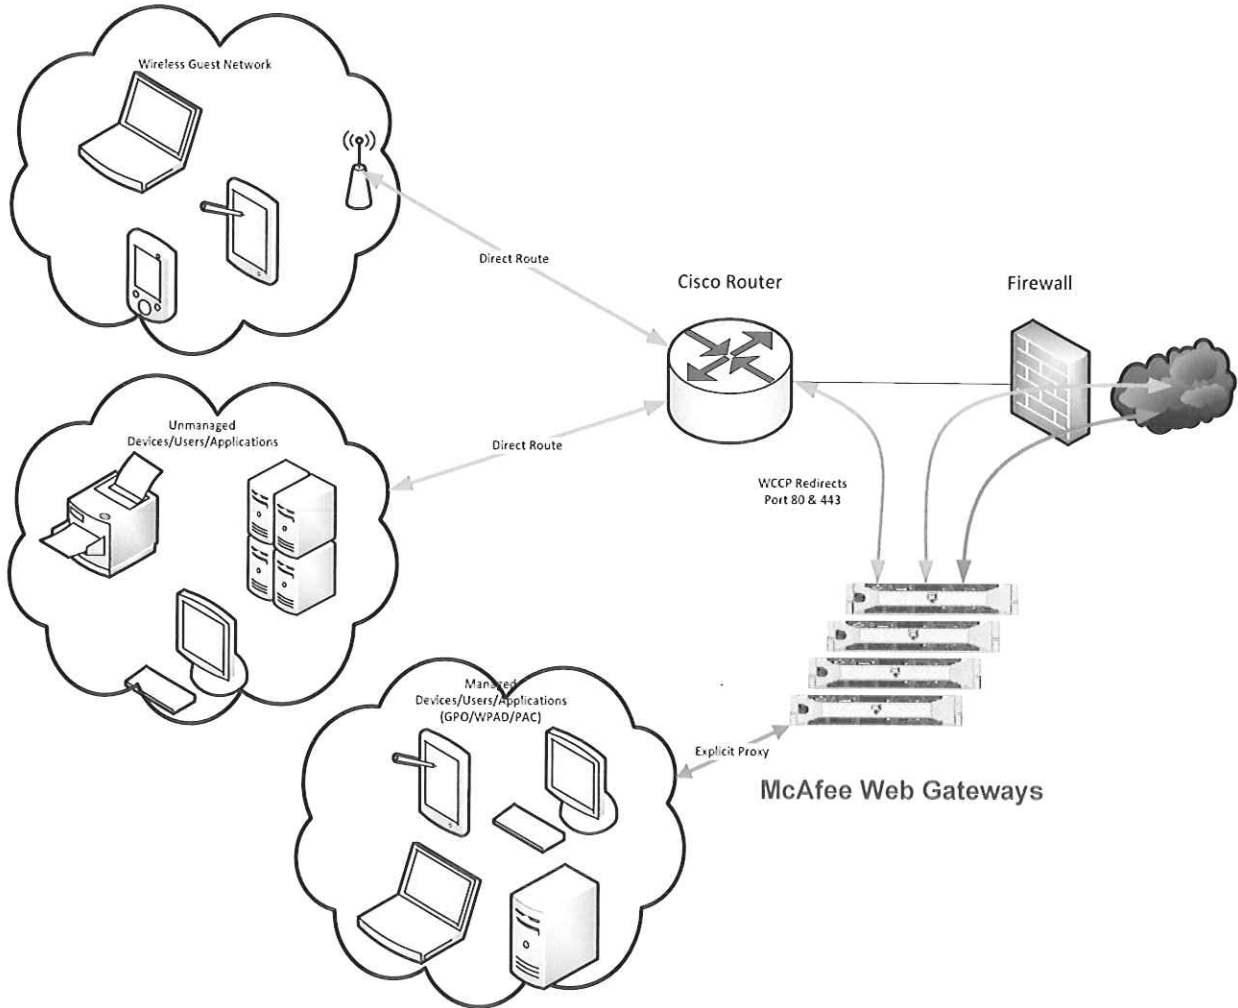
Wireless Guest Network

Direct Route

Cisco Router

Firewall

Unmanaged Devices/Users/Applications

Direct Route

WCCP Redirects Port 80 & 443

Managed Devices/Users/Applications (GPO/WPAD/PAC)

Explicit Proxy

McAfee Web Gateways